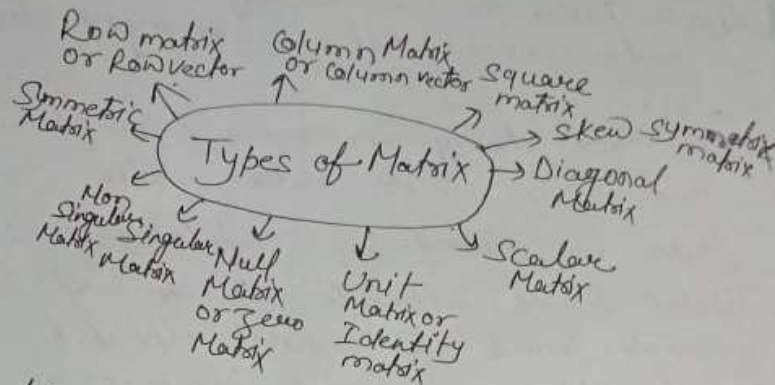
Types of Matrix

Row matrix or Row vector

Column Matrix or Column vector

Square matrix

Skew symmetric matrix

Diagonal Matrix

Scalar Matrix

Unit Matrix or Identity matrix

Null Matrix or Zero Matrix

Singular Matrix

Non Singular Matrix

Symmetric Matrix